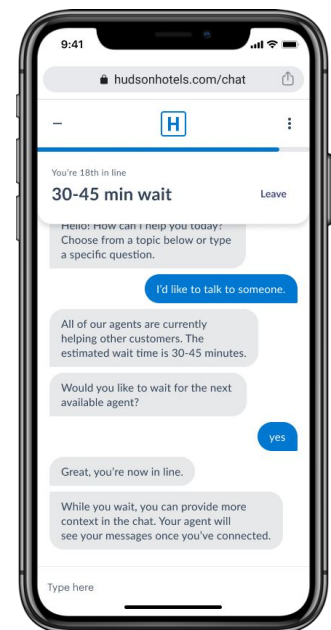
9:41

hudsonhotels.com/chat

–

H

You're 18th in line

30-45 min wait

Leave

Hello! How can I help you today? Choose from a topic below or type a specific question.

I'd like to talk to someone.

All of our agents are currently helping other customers. The estimated wait time is 30-45 minutes.

Would you like to wait for the next available agent?

yes

Great, you're now in line.

While you wait, you can provide more context in the chat. Your agent will see your messages once you've connected.

Type here